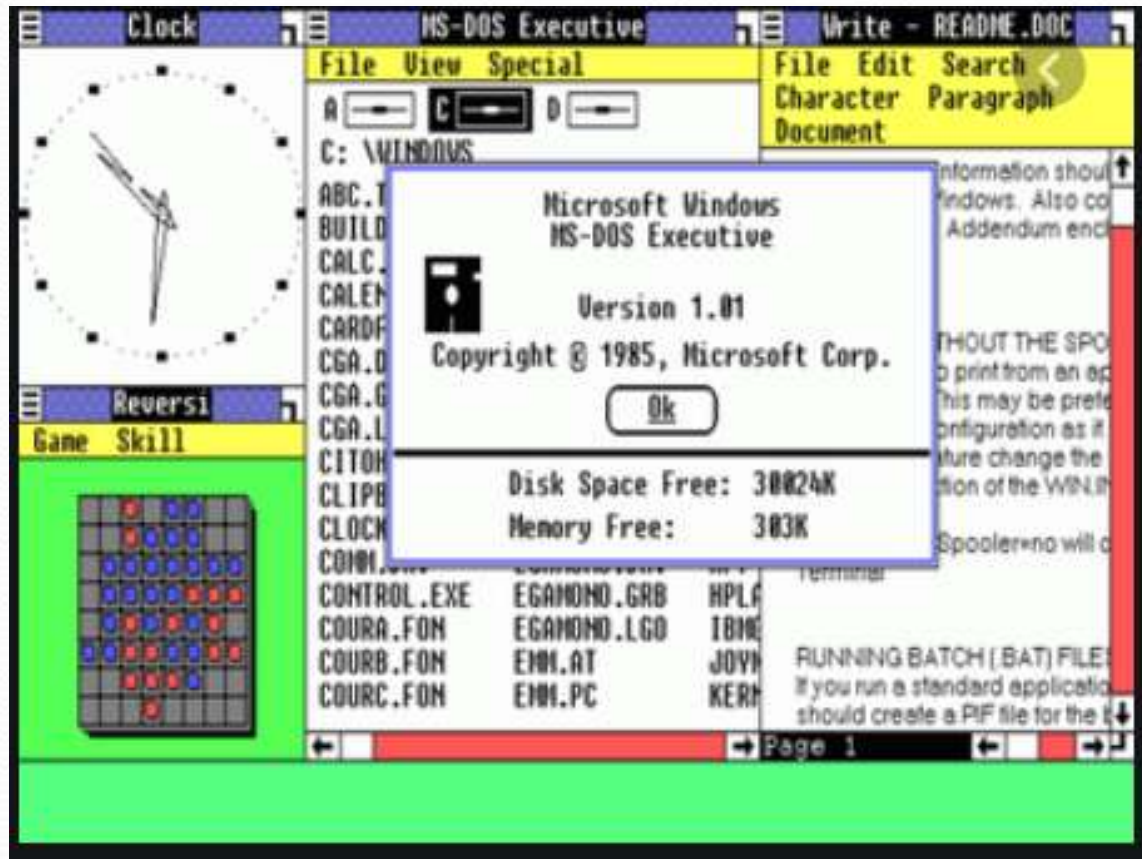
Clock

MS-DOS Executive

File View Special

A C D

C: \WINDOWS

ABC.T
BUILD
CALC.
CALEN
CARDF
CGA.D
CGA.G
CGA.L
CITOH
CLIPB
CLOCK
COM1.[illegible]
CONTROL.EXE
COURA.FON
COURB.FON
COURC.FON

EGAMONO.GRB
EGAMONO.LGO
EMM.AT
EMM.PC

HPLA
IBME
JOYM
KERN

Microsoft Windows
MS-DOS Executive

Version 1.01

Copyright © 1985, Microsoft Corp.

Ok

Disk Space Free: 30024K
Memory Free: 303K

Write - README.DOC

File Edit Search
Character Paragraph
Document

information shou
Windows. Also co
Addendum encl

THOUT THE SPO
o print from an ap
This may be prefe
onfiguration as if
ature change the
tion of the WIN.IN

Spooler=no will c
Terminal

RUNNING BATCH (.BAT) FILES
If you run a standard applicatio
should create a PIF file for the b

Page 1

Reversi

Game Skill